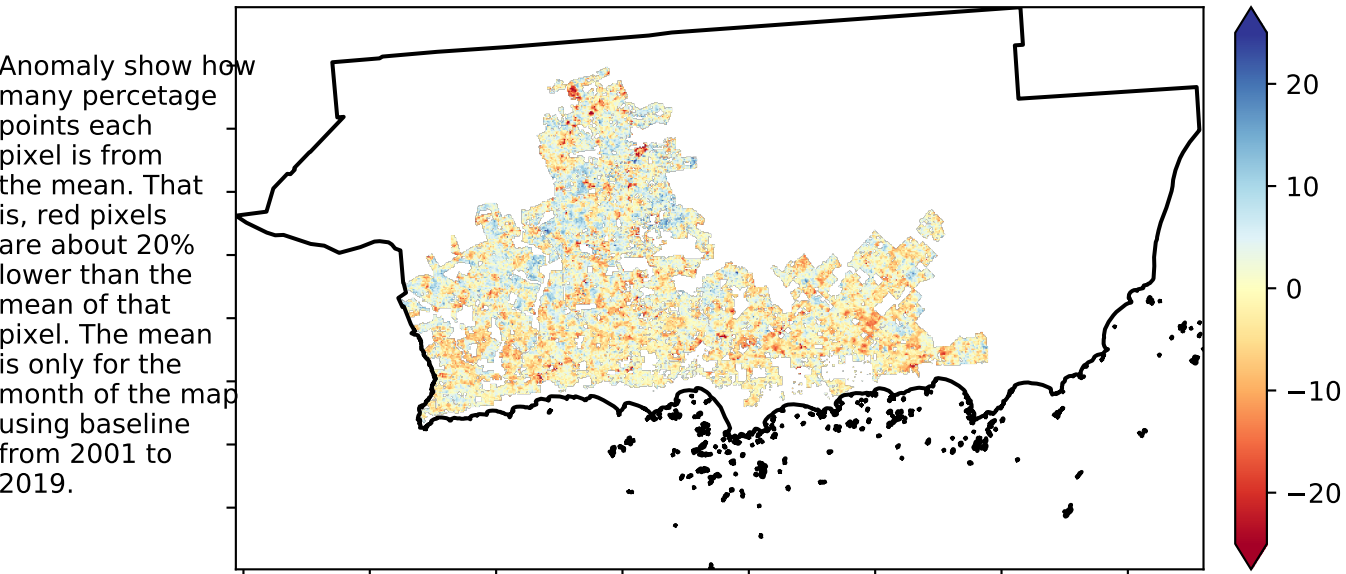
Anomaly show how many percetage points each pixel is from the mean. That is, red pixels are about 20% lower than the mean of that pixel. The mean is only for the month of the map using baseline from 2001 to 2019.

20
10
0
−10
−20